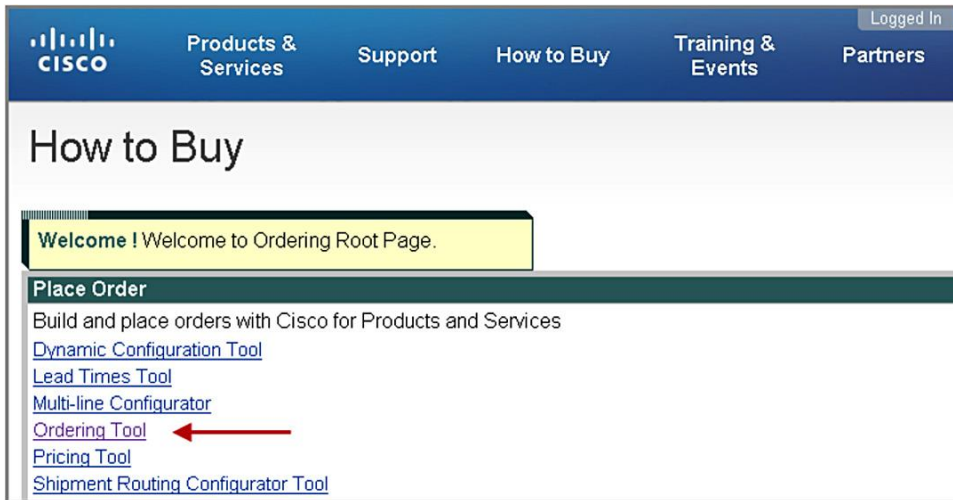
Logged In

CISCO

Products & Services

Support

How to Buy

Training & Events

Partners

How to Buy

Welcome ! Welcome to Ordering Root Page.

Place Order

Build and place orders with Cisco for Products and Services

Dynamic Configuration Tool

Lead Times Tool

Multi-line Configurator

Ordering Tool

Pricing Tool

Shipment Routing Configurator Tool